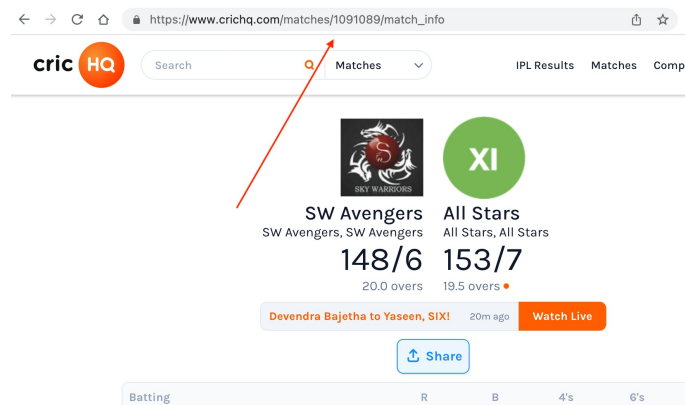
https://www.crichq.com/matches/1091089/match_info

cric HQ

Search

Matches

IPL Results Matches Comp

SKY WARRIORS

XI

SW Avengers
SW Avengers, SW Avengers
148/6
20.0 overs

All Stars
All Stars, All Stars
153/7
19.5 overs

Devendra Bajetha to Yaseen, SIX! 20m ago Watch Live

Share

| Batting | R | B | 4's | 6's |
|---|---|---|---|---|